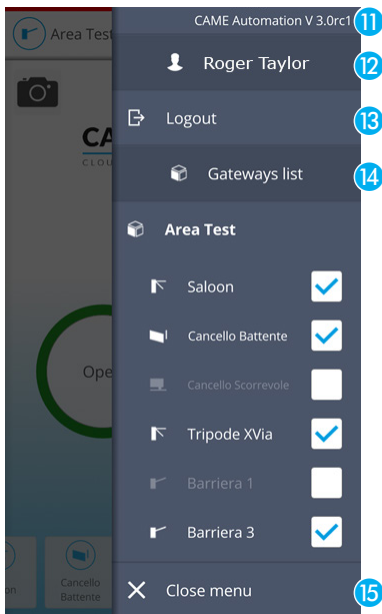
Area Test
CAME Automation V 3.0rc1
11
Roger Taylor
12
Logout
13
Gateways list
14
Area Test
Saloon
Cancello Battente
Cancello Scorrevole
Tripode XVia
Barriera 1
Barriera 3
Close menu
15
CA
CLOU
Ope
on
Cancello Battente